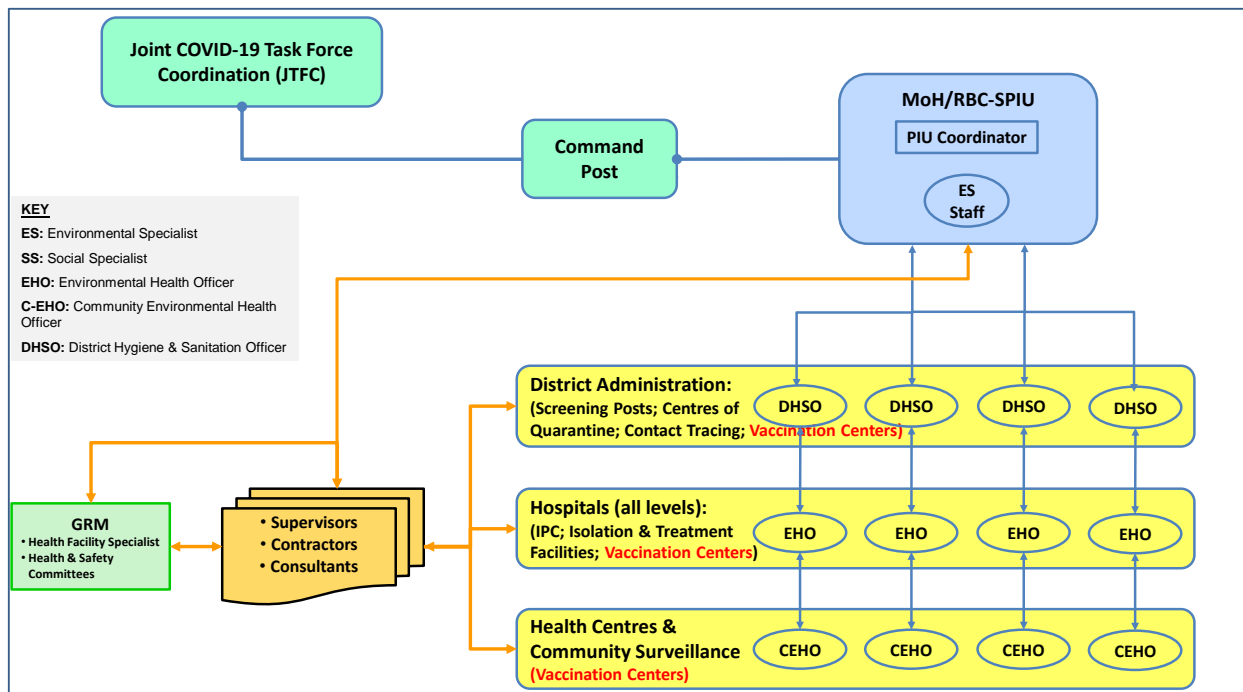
Joint COVID-19 Task Force Coordination (JTFC)

Command Post

MoH/RBC-SPIU

PIU Coordinator

ES Staff

KEY

ES: Environmental Specialist

SS: Social Specialist

EHO: Environmental Health Officer

C-EHO: Community Environmental Health Officer

DHSO: District Hygiene & Sanitation Officer

District Administration: (Screening Posts; Centres of Quarantine; Contact Tracing; Vaccination Centers)

DHSO DHSO DHSO DHSO

Hospitals (all levels): (IPC; Isolation & Treatment Facilities; Vaccination Centers)

EHO EHO EHO EHO

Health Centres & Community Surveillance (Vaccination Centers)

CEHO CEHO CEHO CEHO

GRM
• Health Facility Specialist
• Health & Safety Committees

• Supervisors
• Contractors
• Consultants